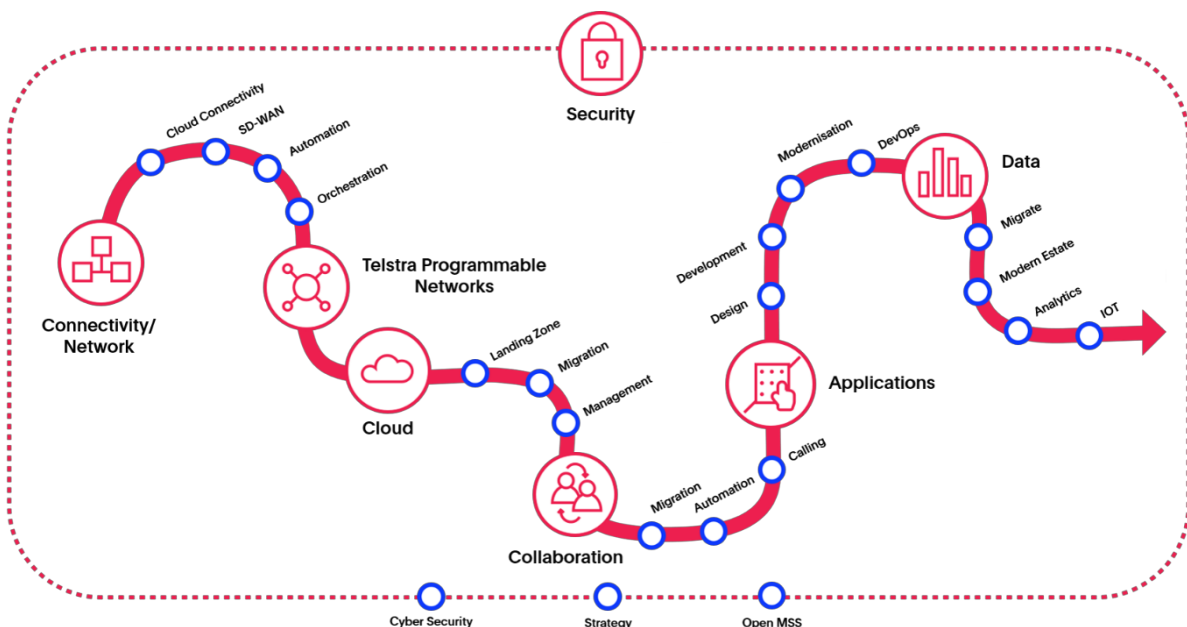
Security

Cloud Connectivity
SD-WAN
Automation
Orchestration

Connectivity/ Network

Telstra Programmable Networks

Cloud

Landing Zone
Migration
Management

Collaboration

Migration
Automation
Calling

Applications

Design
Development
Modernisation
DevOps

Data

Migrate
Modern Estate
Analytics
IOT

Cyber Security
Strategy
Open MSS